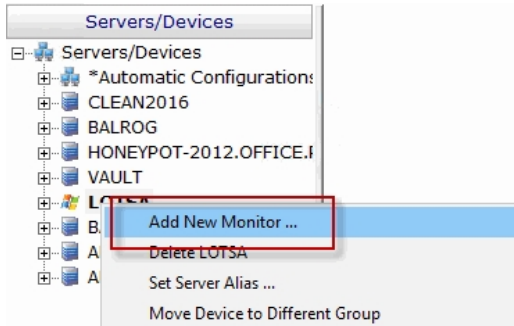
Servers/Devices

Servers/Devices
*Automatic Configurations
CLEAN2016
BALROG
HONEYPOT-2012.OFFICE.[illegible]
VAULT
LOTSA
B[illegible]
A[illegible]
A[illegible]

Add New Monitor ...
Delete LOTSA
Set Server Alias ...
Move Device to Different Group